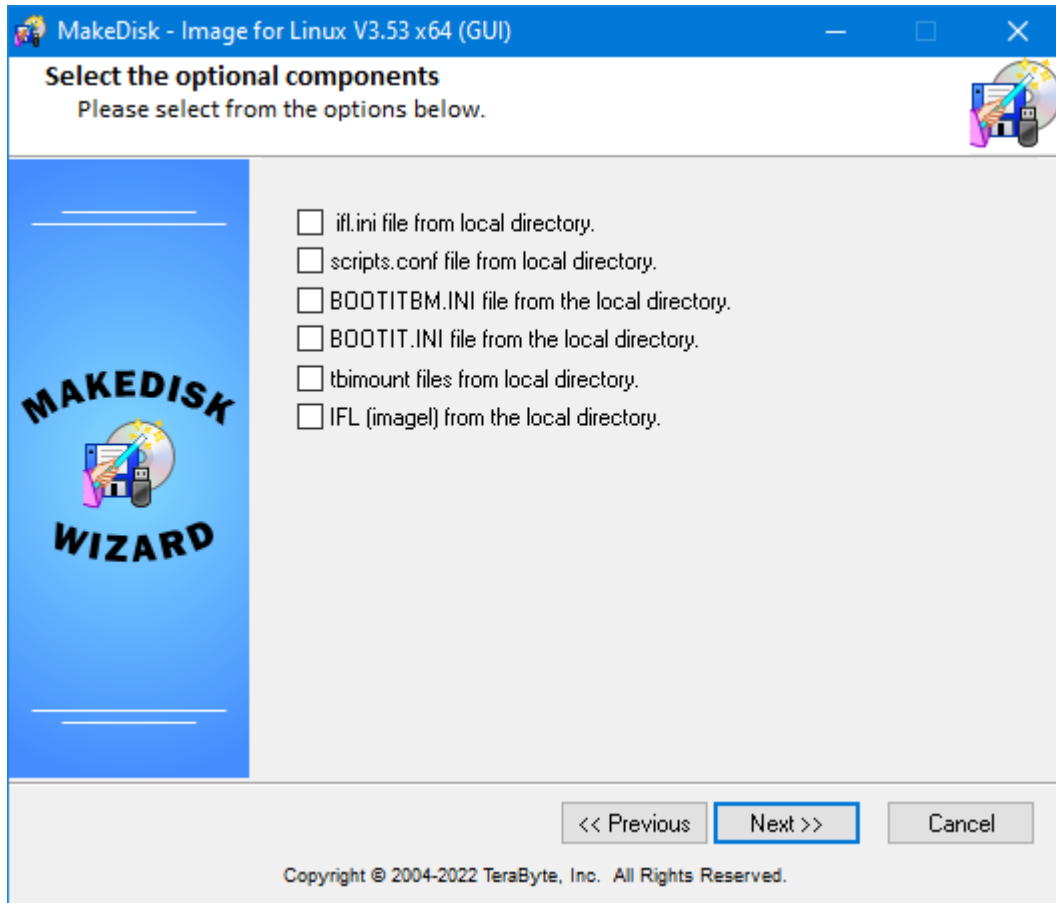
MakeDisk - Image for Linux V3.53 x64 (GUI)

Select the optional components
Please select from the options below.

MAKEDISK
WIZARD

ifl.ini file from local directory.
scripts.conf file from local directory.
BOOTITBM.INI file from the local directory.
BOOTIT.INI file from the local directory.
tbimount files from local directory.
IFL (imagel) from the local directory.

<< Previous
Next >>
Cancel

Copyright © 2004-2022 TeraByte, Inc. All Rights Reserved.